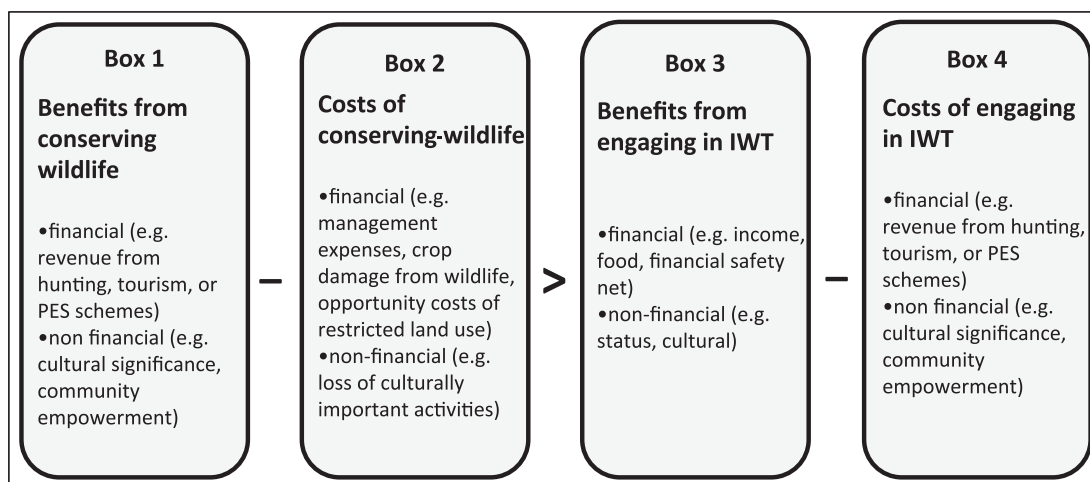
Box 1

Benefits from conserving wildlife

•financial (e.g. revenue from hunting, tourism, or PES schemes)
•non financial (e.g. cultural significance, community empowerment)

–

Box 2

Costs of conserving-wildlife

•financial (e.g. management expenses, crop damage from wildlife, opportunity costs of restricted land use)
•non-financial (e.g. loss of culturally important activities)

>

Box 3

Benefits from engaging in IWT

•financial (e.g. income, food, financial safety net)
•non-financial (e.g. status, cultural)

–

Box 4

Costs of engaging in IWT

•financial (e.g. revenue from hunting, tourism, or PES schemes)
•non financial (e.g. cultural significance, community empowerment)